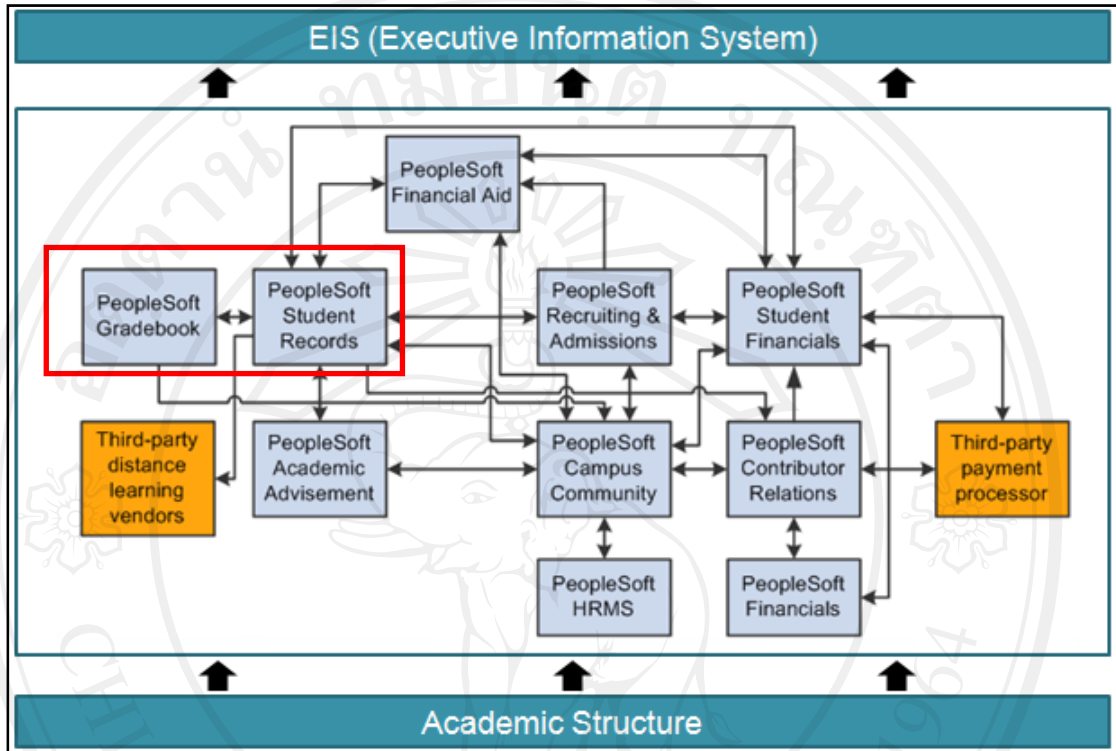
EIS (Executive Information System)

PeopleSoft Financial Aid

PeopleSoft Gradebook

PeopleSoft Student Records

PeopleSoft Recruiting & Admissions

PeopleSoft Student Financials

Third-party distance learning vendors

PeopleSoft Academic Advisement

PeopleSoft Campus Community

PeopleSoft Contributor Relations

Third-party payment processor

PeopleSoft HRMS

PeopleSoft Financials

Academic Structure